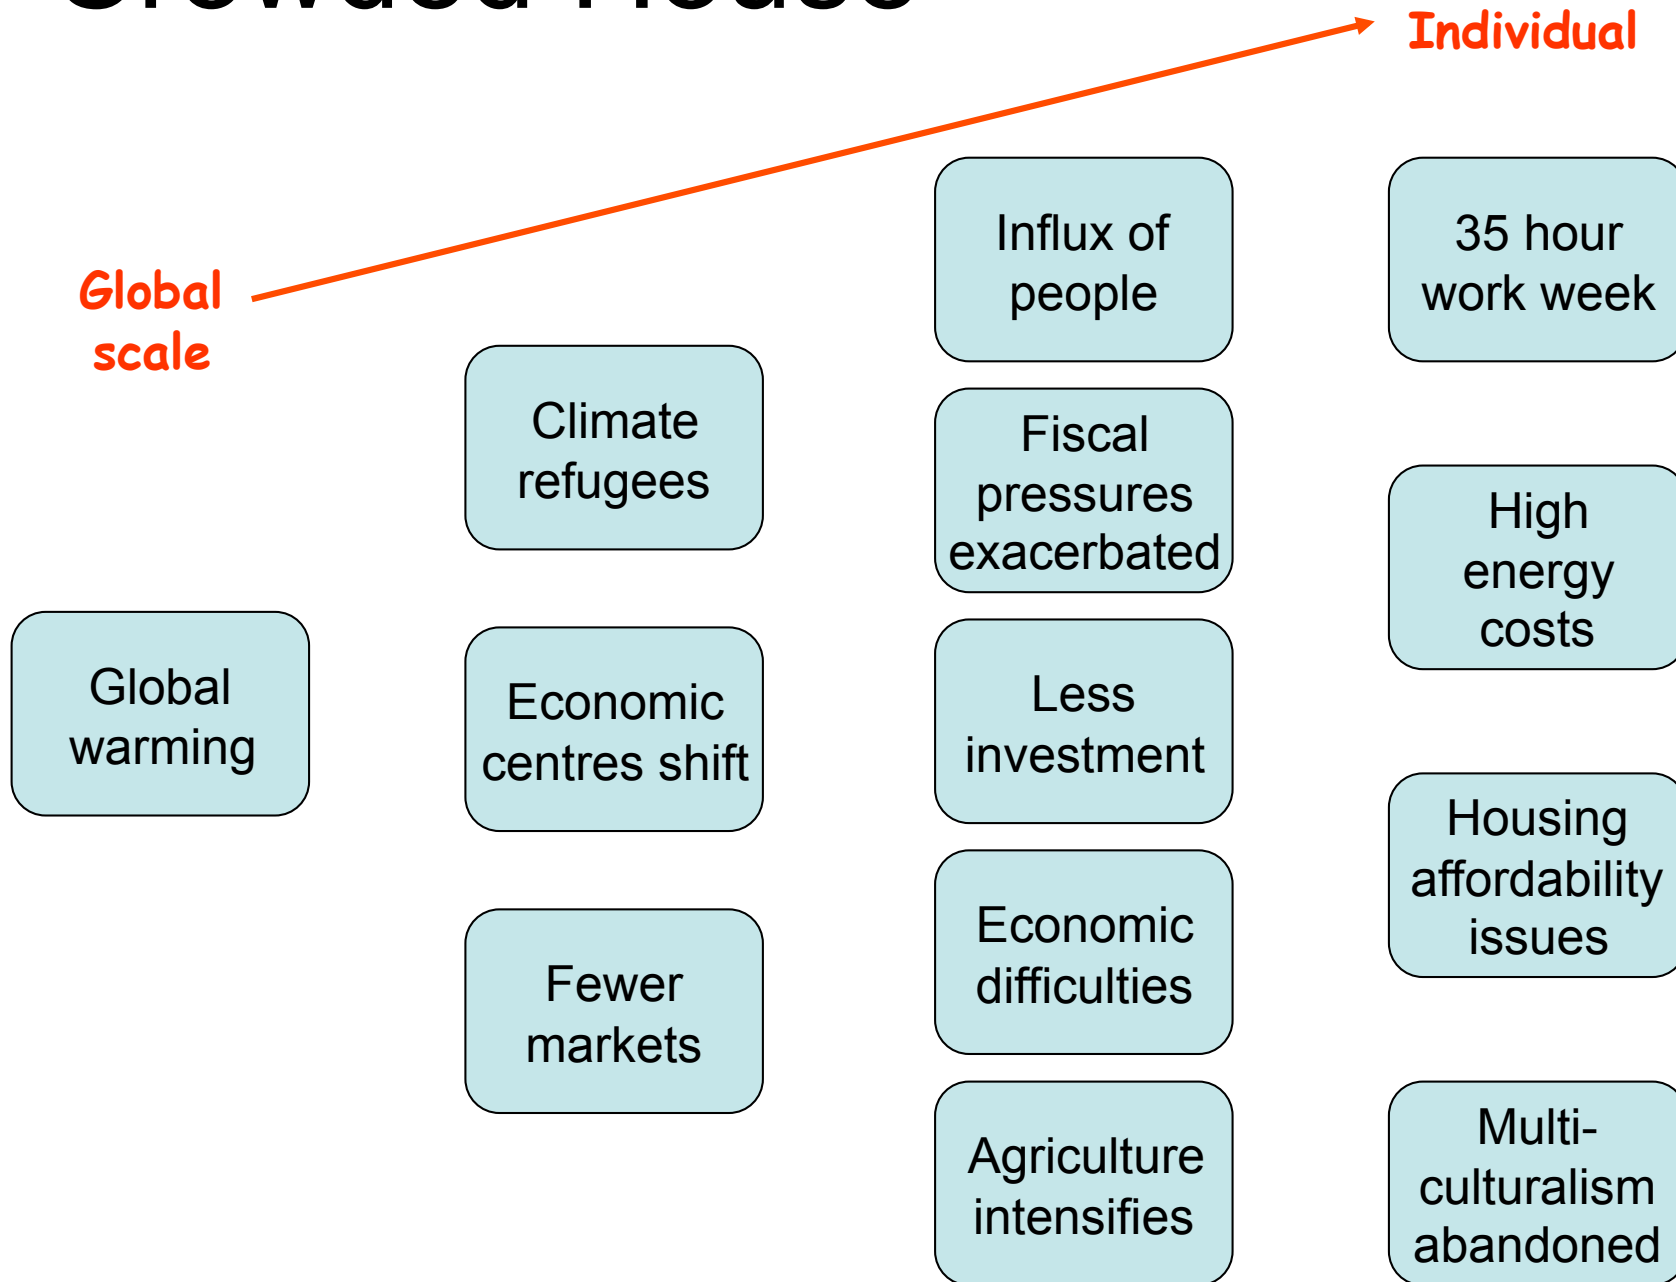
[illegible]

Individual

Global scale

Influx of people

35 hour work week

Climate refugees

Fiscal pressures exacerbated

High energy costs

Global warming

Economic centres shift

Less investment

Housing affordability issues

Economic difficulties

Fewer markets

Agriculture intensifies

Multi-culturalism abandoned